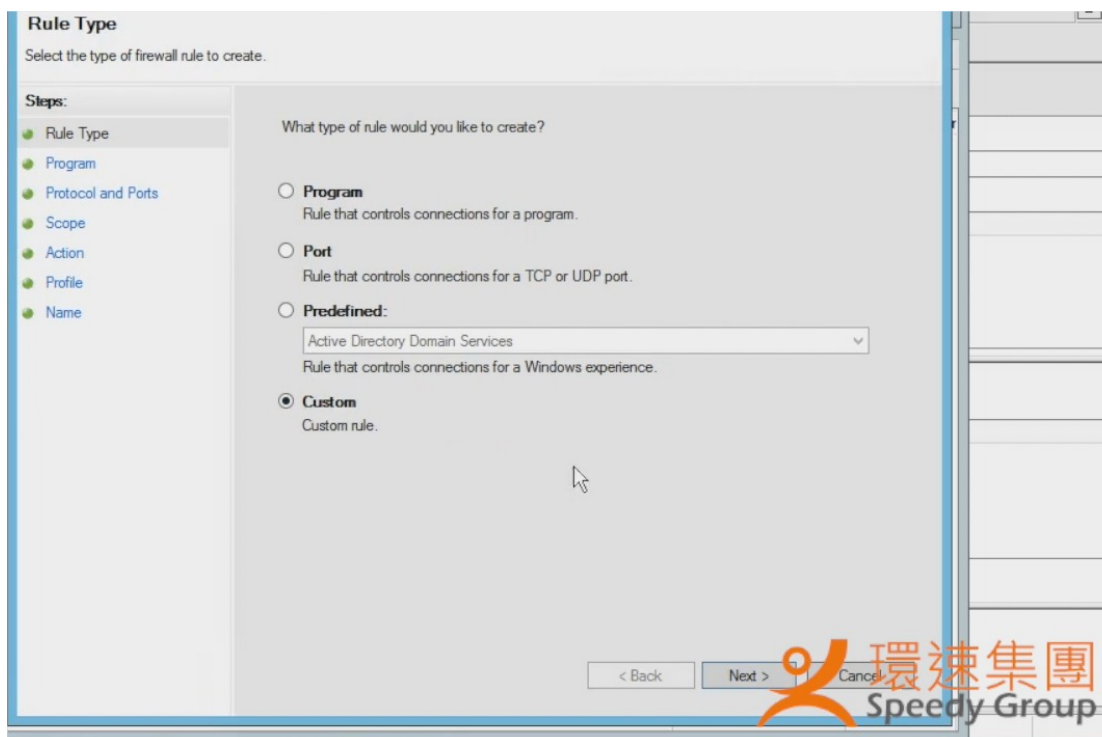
Rule Type

Select the type of firewall rule to create.

Steps:

Rule Type

Program

Protocol and Ports

Scope

Action

Profile

Name

What type of rule would you like to create?

Program
Rule that controls connections for a program.

Port
Rule that controls connections for a TCP or UDP port.

Predefined:
Active Directory Domain Services
Rule that controls connections for a Windows experience.

Custom
Custom rule.

< Back
Next >
Cancel

環速集團
Speedy Group